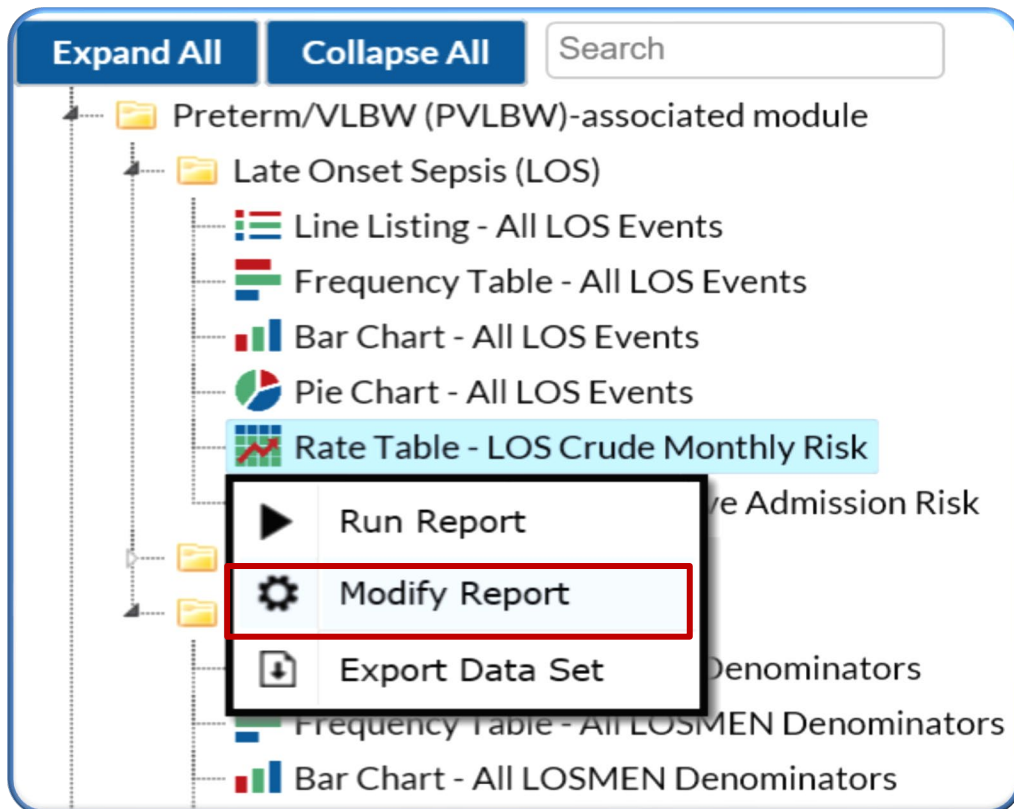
Expand All
Collapse All
Search

Preterm/VLBW (PVLBW)-associated module
Late Onset Sepsis (LOS)
Line Listing - All LOS Events
Frequency Table - All LOS Events
Bar Chart - All LOS Events
Pie Chart - All LOS Events
Rate Table - LOS Crude Monthly Risk
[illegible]ve Admission Risk

Run Report
Modify Report
Export Data Set

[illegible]Denominators
Frequency Table - All LOSMEN Denominators
Bar Chart - All LOSMEN Denominators